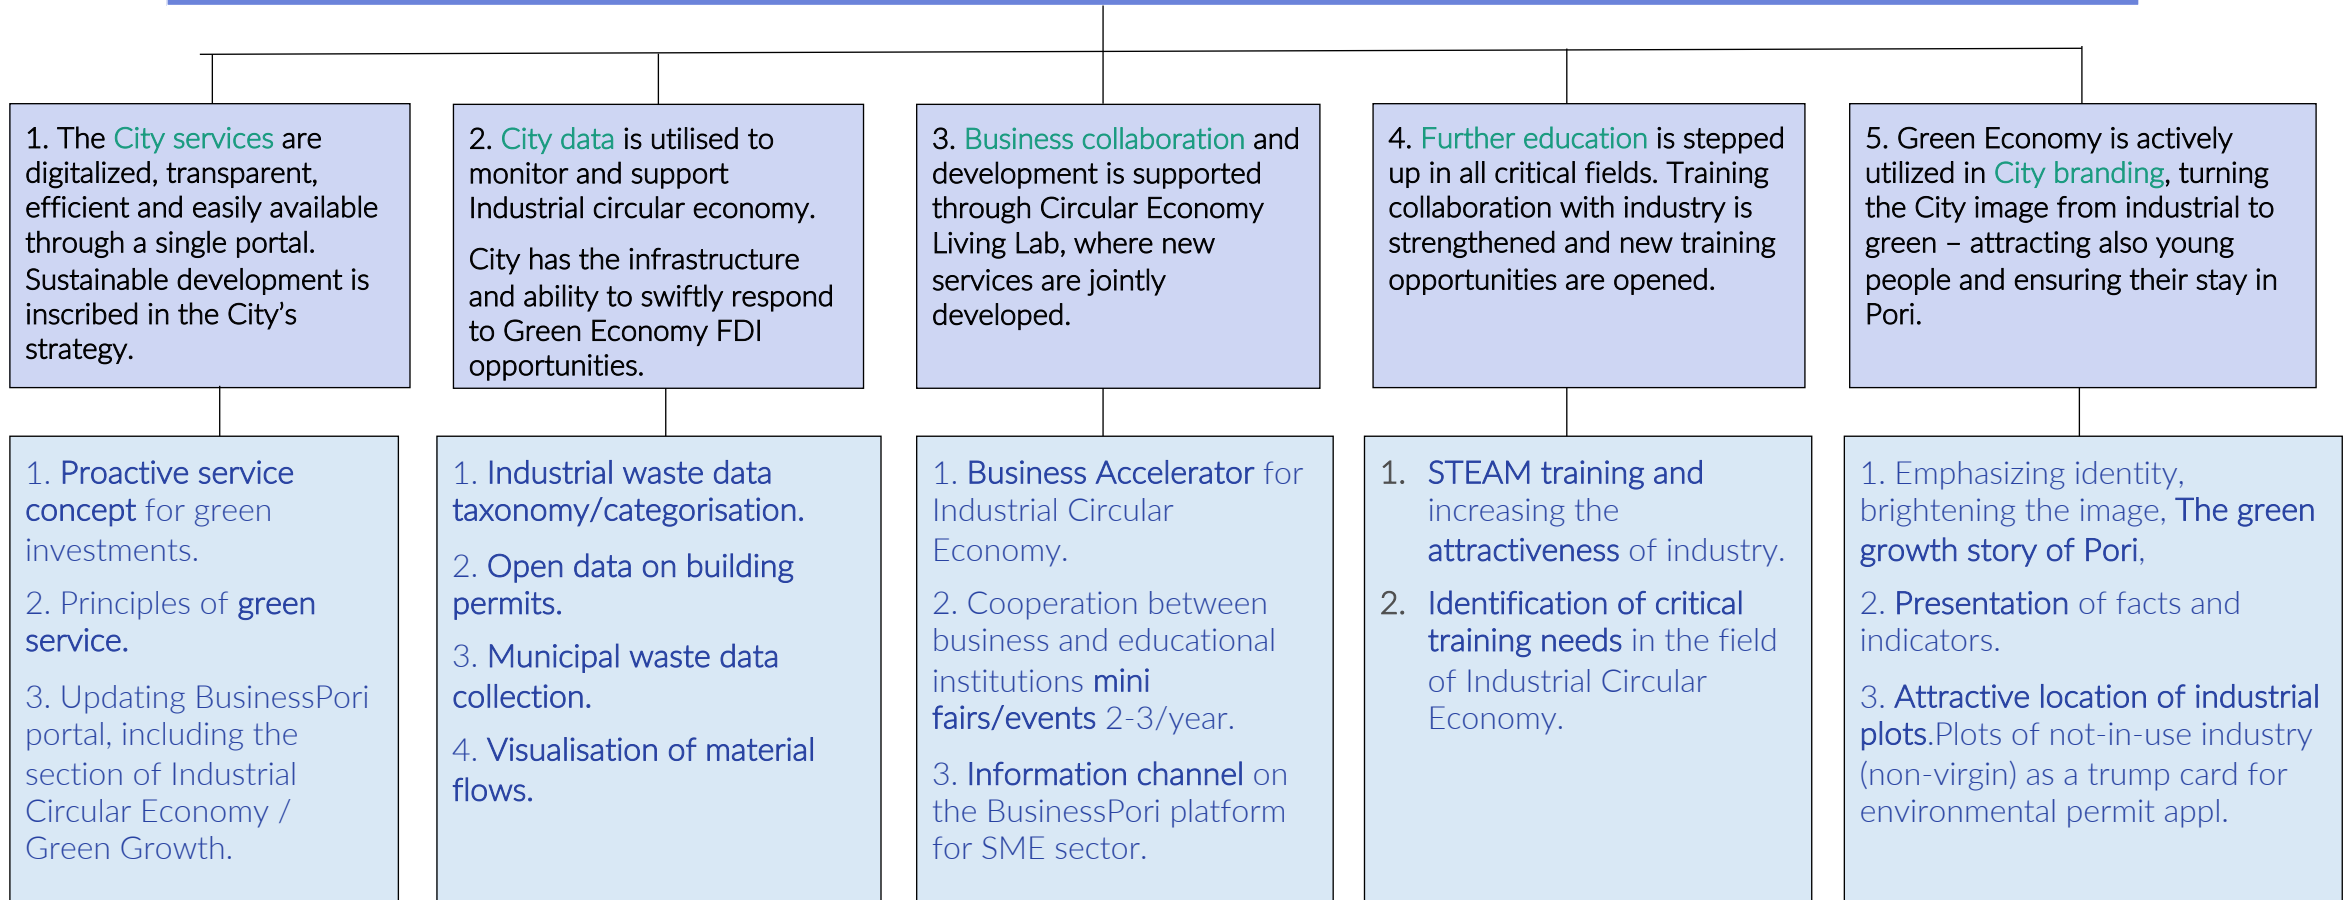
1. The City services are digitalized, transparent, efficient and easily available through a single portal. Sustainable development is inscribed in the City's strategy.

1. Proactive service concept for green investments.

2. Principles of green service.

3. Updating BusinessPori portal, including the section of Industrial Circular Economy / Green Growth.

2. City data is utilised to monitor and support Industrial circular economy.

City has the infrastructure and ability to swiftly respond to Green Economy FDI opportunities.

1. Industrial waste data taxonomy/categorisation.

2. Open data on building permits.

3. Municipal waste data collection.

4. Visualisation of material flows.

3. Business collaboration and development is supported through Circular Economy Living Lab, where new services are jointly developed.

1. Business Accelerator for Industrial Circular Economy.

2. Cooperation between business and educational institutions mini fairs/events 2-3/year.

3. Information channel on the BusinessPori platform for SME sector.

4. Further education is stepped up in all critical fields. Training collaboration with industry is strengthened and new training opportunities are opened.

1. STEAM training and increasing the attractiveness of industry.

2. Identification of critical training needs in the field of Industrial Circular Economy.

5. Green Economy is actively utilized in City branding, turning the City image from industrial to green – attracting also young people and ensuring their stay in Pori.

1. Emphasizing identity, brightening the image, The green growth story of Pori,

2. Presentation of facts and indicators.

3. Attractive location of industrial plots.Plots of not-in-use industry (non-virgin) as a trump card for environmental permit appl.